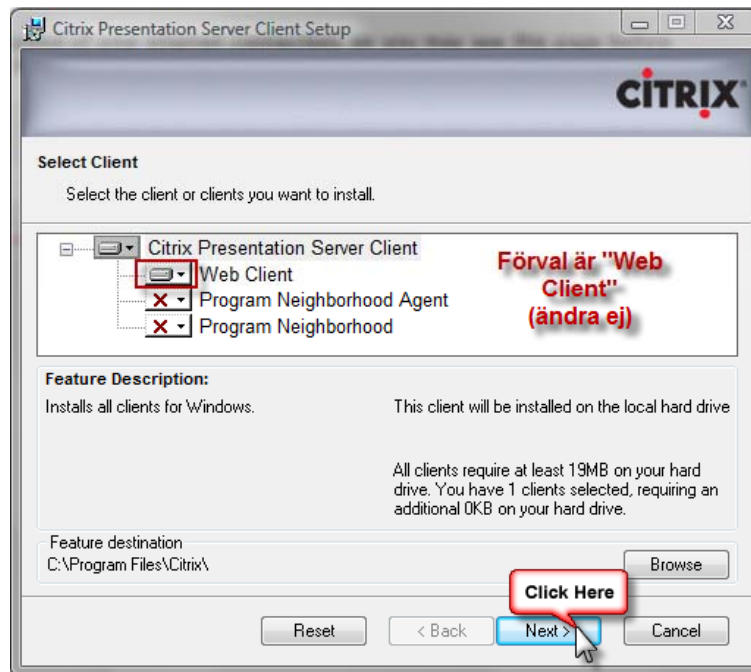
Citrix Presentation Server Client Setup

CITRIX

Select Client

Select the client or clients you want to install.

Citrix Presentation Server Client
Web Client
Program Neighborhood Agent
Program Neighborhood

Förval är "Web Client" (ändra ej)

Feature Description:

Installs all clients for Windows.

This client will be installed on the local hard drive

All clients require at least 19MB on your hard drive. You have 1 clients selected, requiring an additional 0KB on your hard drive.

Feature destination
C:\Program Files\Citrix\

Browse

Click Here

Reset
< Back
Next >
Cancel